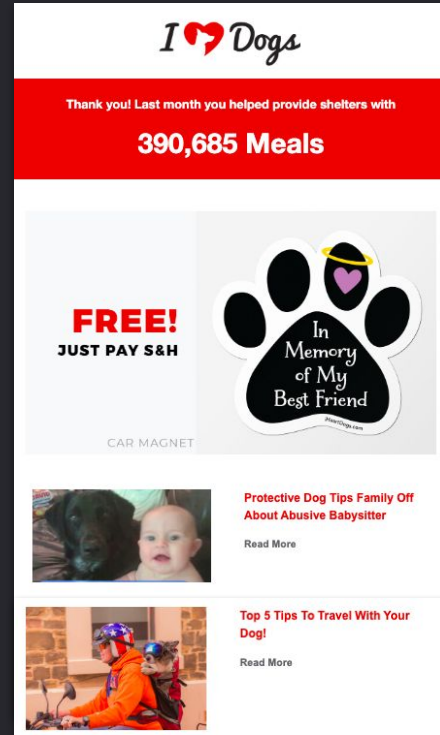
I Dogs

Thank you! Last month you helped provide shelters with

390,685 Meals

FREE!
JUST PAY S&H

CAR MAGNET

In Memory of My Best Friend

iHeartDogs.com

Protective Dog Tips Family Off About Abusive Babysitter

Read More

Top 5 Tips To Travel With Your Dog!

Read More